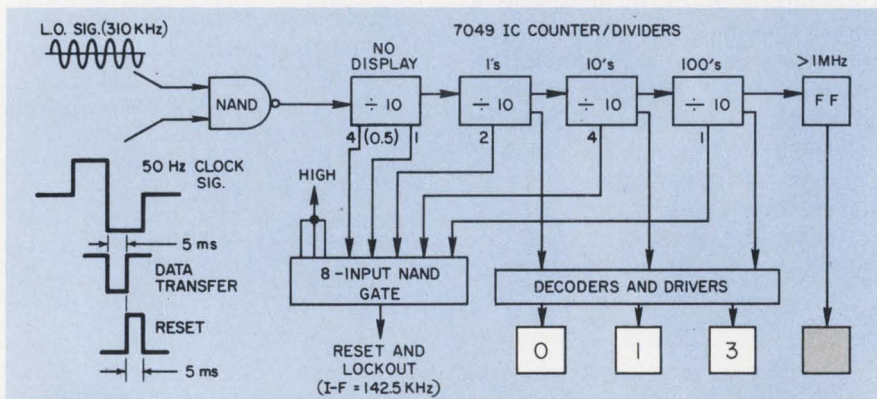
L.O. SIG. (310 KHz)

7049 IC COUNTER/DIVIDERS

NAND

NO DISPLAY

$\div$ 10

4 (0.5) 1

1's

$\div$ 10

2

10's

$\div$ 10

4

100's

$\div$ 10

1

>1MHz

FF

50 Hz CLOCK SIG.

5 ms

DATA TRANSFER

RESET

5 ms

HIGH

8-INPUT NAND GATE

RESET AND LOCKOUT (I-F = 142.5 KHz)

DECODERS AND DRIVERS

0

1

3